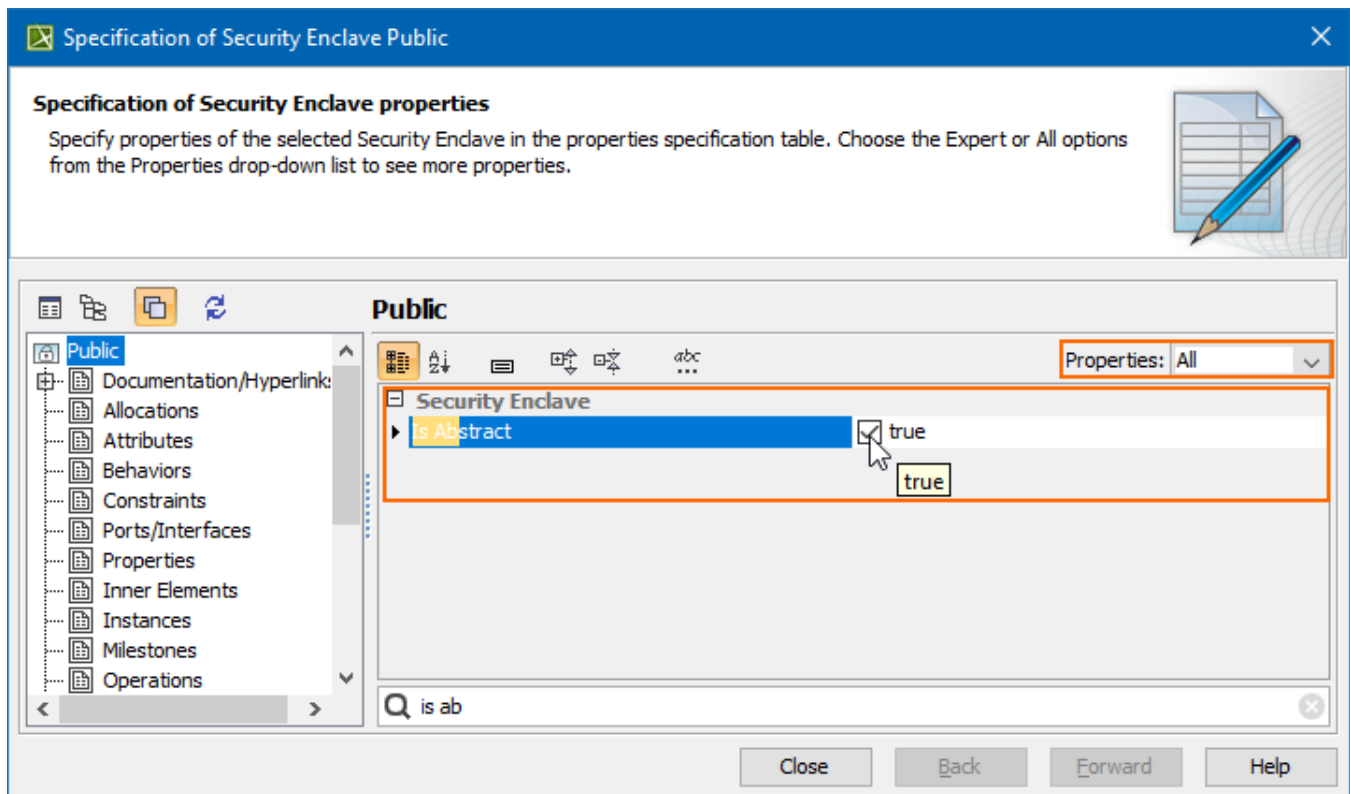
Specification of Security Enclave Public

Specification of Security Enclave properties

Specify properties of the selected Security Enclave in the properties specification table. Choose the Expert or All options from the Properties drop-down list to see more properties.

Public

Public
Documentation/Hyperlinks
Allocations
Attributes
Behaviors
Constraints
Ports/Interfaces
Properties
Inner Elements
Instances
Milestones
Operations

Properties: All

Security Enclave

| Is Abstract | true |
|---|---|

true

is ab

Close
Back
Forward
Help